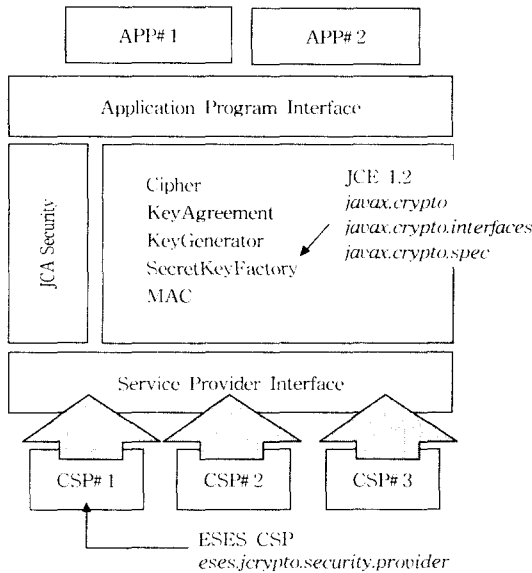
APP# 1

APP# 2

Application Program Interface

JCA Security

Cipher
KeyAgreement
KeyGenerator
SecretKeyFactory
MAC

JCE 1.2
javax.crypto
javax.crypto.interfaces
javax.crypto.spec

Service Provider Interface

CSP# 1

CSP# 2

CSP# 3

ESES CSP
eses.jcrypto.security.provider